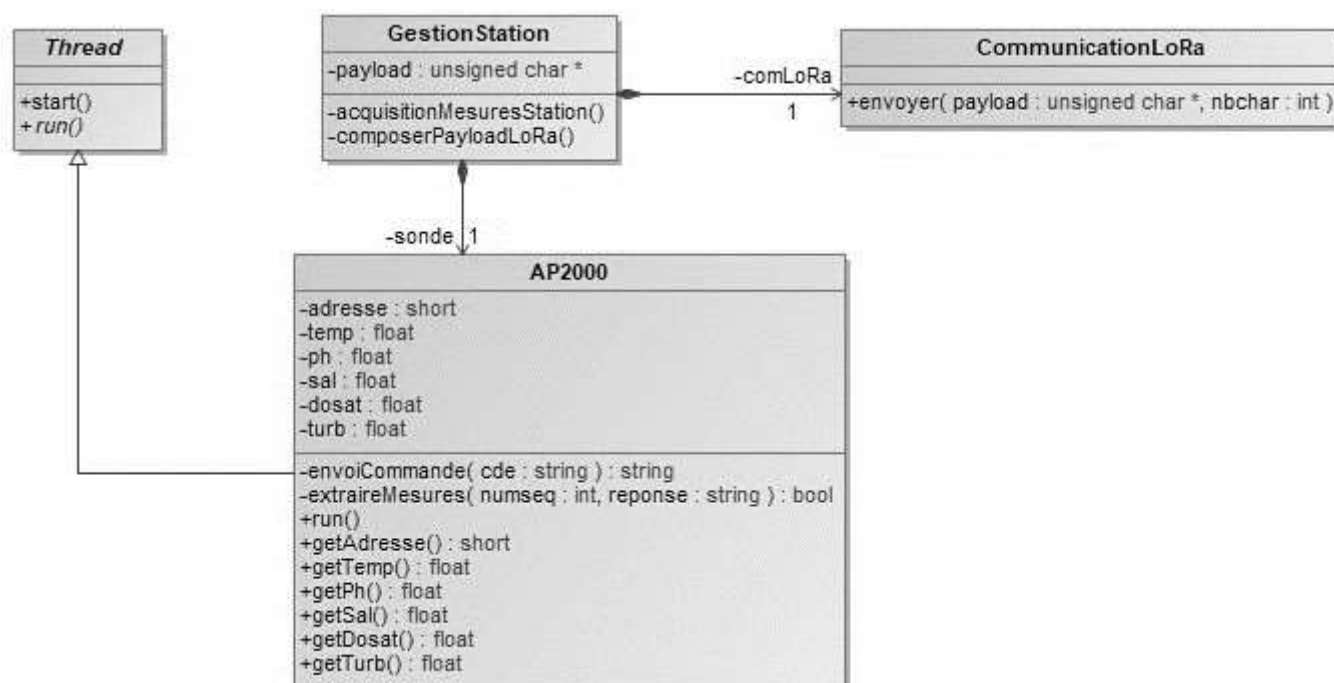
Thread

+start()
+run()

GestionStation

-payload : unsigned char *

-acquisitionMesuresStation()
-composerPayloadLoRa()

-comLoRa
1

CommunicationLoRa

+envoyer( payload : unsigned char *, nbchar : int )

-sonde 1

AP2000

-adresse : short
-temp : float
-ph : float
-sal : float
-dosat : float
-turb : float

-envoiCommande( cde : string ) : string
-extraireMesures( numseq : int, reponse : string ) : bool
+run()
+getAdresse() : short
+getTemp() : float
+getPh() : float
+getSal() : float
+getDosat() : float
+getTurb() : float